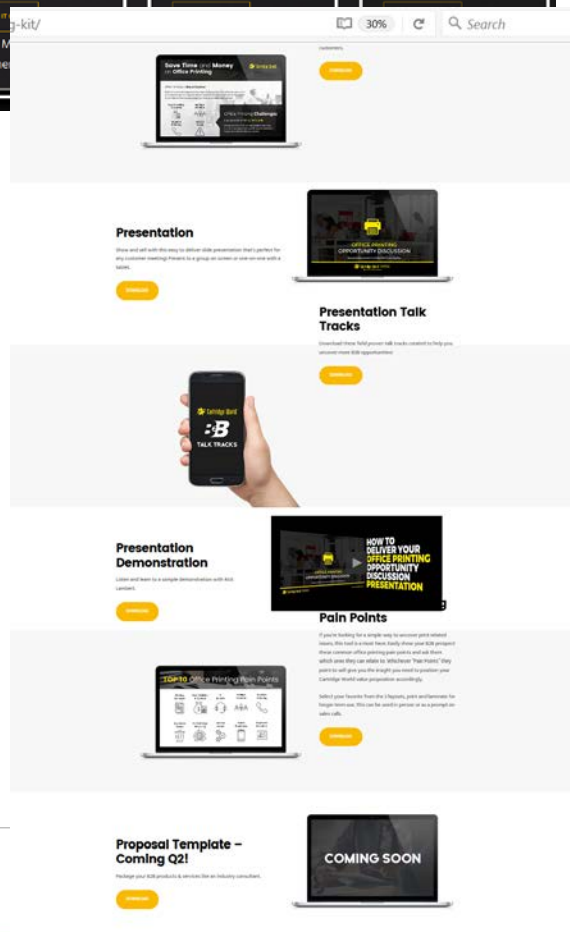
g-kit/ 30% Search

customers.

DOWNLOAD

Save Time and Money on Office Printing

Office Printing Challenges

Presentation

Show and sell with this easy to deliver slide presentation that's perfect for any customer meetings. Present to a group on screen or one-on-one with a tablet.

DOWNLOAD

OFFICE PRINTING OPPORTUNITY DISCUSSION

Presentation Talk Tracks

Download these field proven talk tracks created to help you uncover more B2B opportunities.

DOWNLOAD

Cartridge World

TALK TRACKS

Presentation Demonstration

Listen and learn to a simple demonstration with Nick Lambert.

DOWNLOAD

HOW TO DELIVER YOUR OFFICE PRINTING OPPORTUNITY DISCUSSION PRESENTATION

Pain Points

If you're looking for a simple way to uncover print related issues, this tool is a must have. Easily show your B2B prospect these common office printing pain points and ask them which ones they can relate to. Whichever "Pain Points" they point to will give you the insight you need to position your Cartridge World value proposition accordingly.

Select your favorite from the 3 layouts, print and laminate for longer term use. This can be used in person or as a prompt on sales calls.

DOWNLOAD

TOP 10 Office Printing Pain Points

Proposal Template – Coming Q2!

Package your B2B products & services like an industry consultant.

DOWNLOAD

COMING SOON